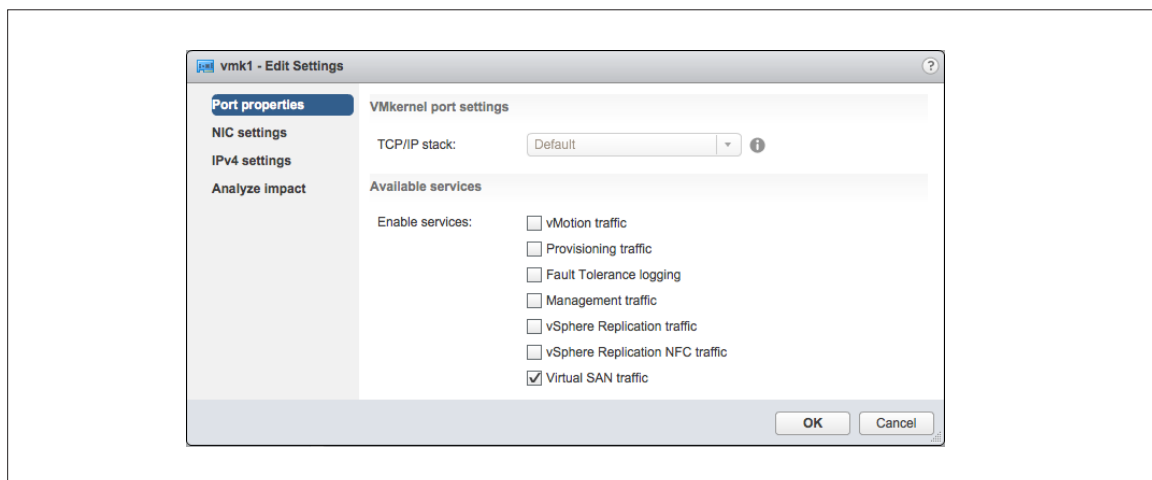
vmk1 - Edit Settings

?

Port properties
NIC settings
IPv4 settings
Analyze impact

VMkernel port settings

TCP/IP stack: Default

Available services

Enable services:
vMotion traffic
Provisioning traffic
Fault Tolerance logging
Management traffic
vSphere Replication traffic
vSphere Replication NFC traffic
✓ Virtual SAN traffic

OK
Cancel